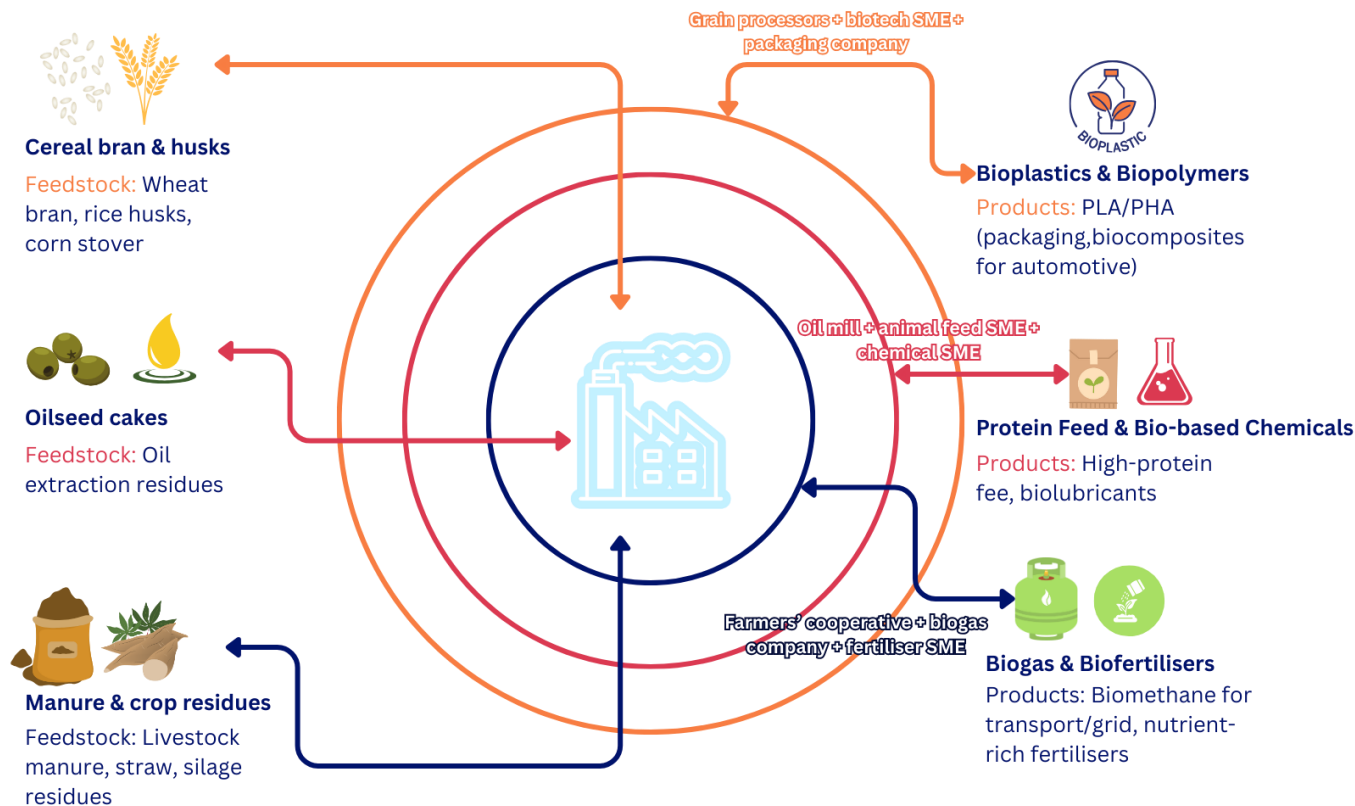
Grain processors + biotech SME + packaging company

Cereal bran & husks

Feedstock: Wheat bran, rice husks, corn stover

BIOPLASTIC

Bioplastics & Biopolymers

Products: PLA/PHA (packaging,biocomposites for automotive)

Oil mill + animal feed SME + chemical SME

Oilseed cakes

Feedstock: Oil extraction residues

Protein Feed & Bio-based Chemicals

Products: High-protein fee, biolubricants

Farmers' cooperative + biogas company + fertiliser SME

Biogas & Biofertilisers

Products: Biomethane for transport/grid, nutrient-rich fertilisers

Manure & crop residues

Feedstock: Livestock manure, straw, silage residues